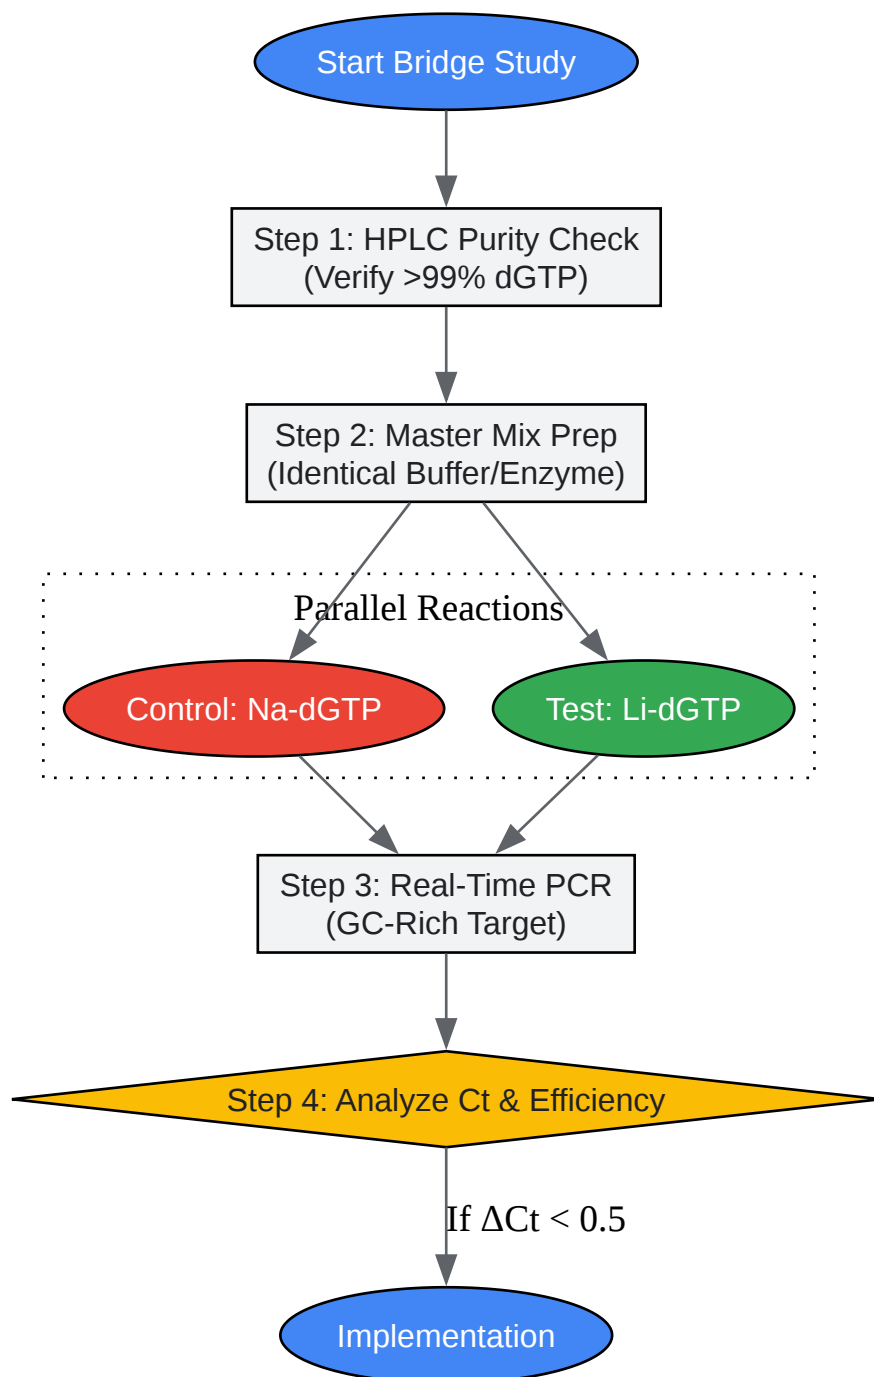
Start Bridge Study

Step 1: HPLC Purity Check
(Verify >99% dGTP)

Step 2: Master Mix Prep
(Identical Buffer/Enzyme)

Parallel Reactions

Control: Na-dGTP

Test: Li-dGTP

Step 3: Real-Time PCR
(GC-Rich Target)

Step 4: Analyze Ct & Efficiency

If $\Delta$Ct < 0.5

Implementation